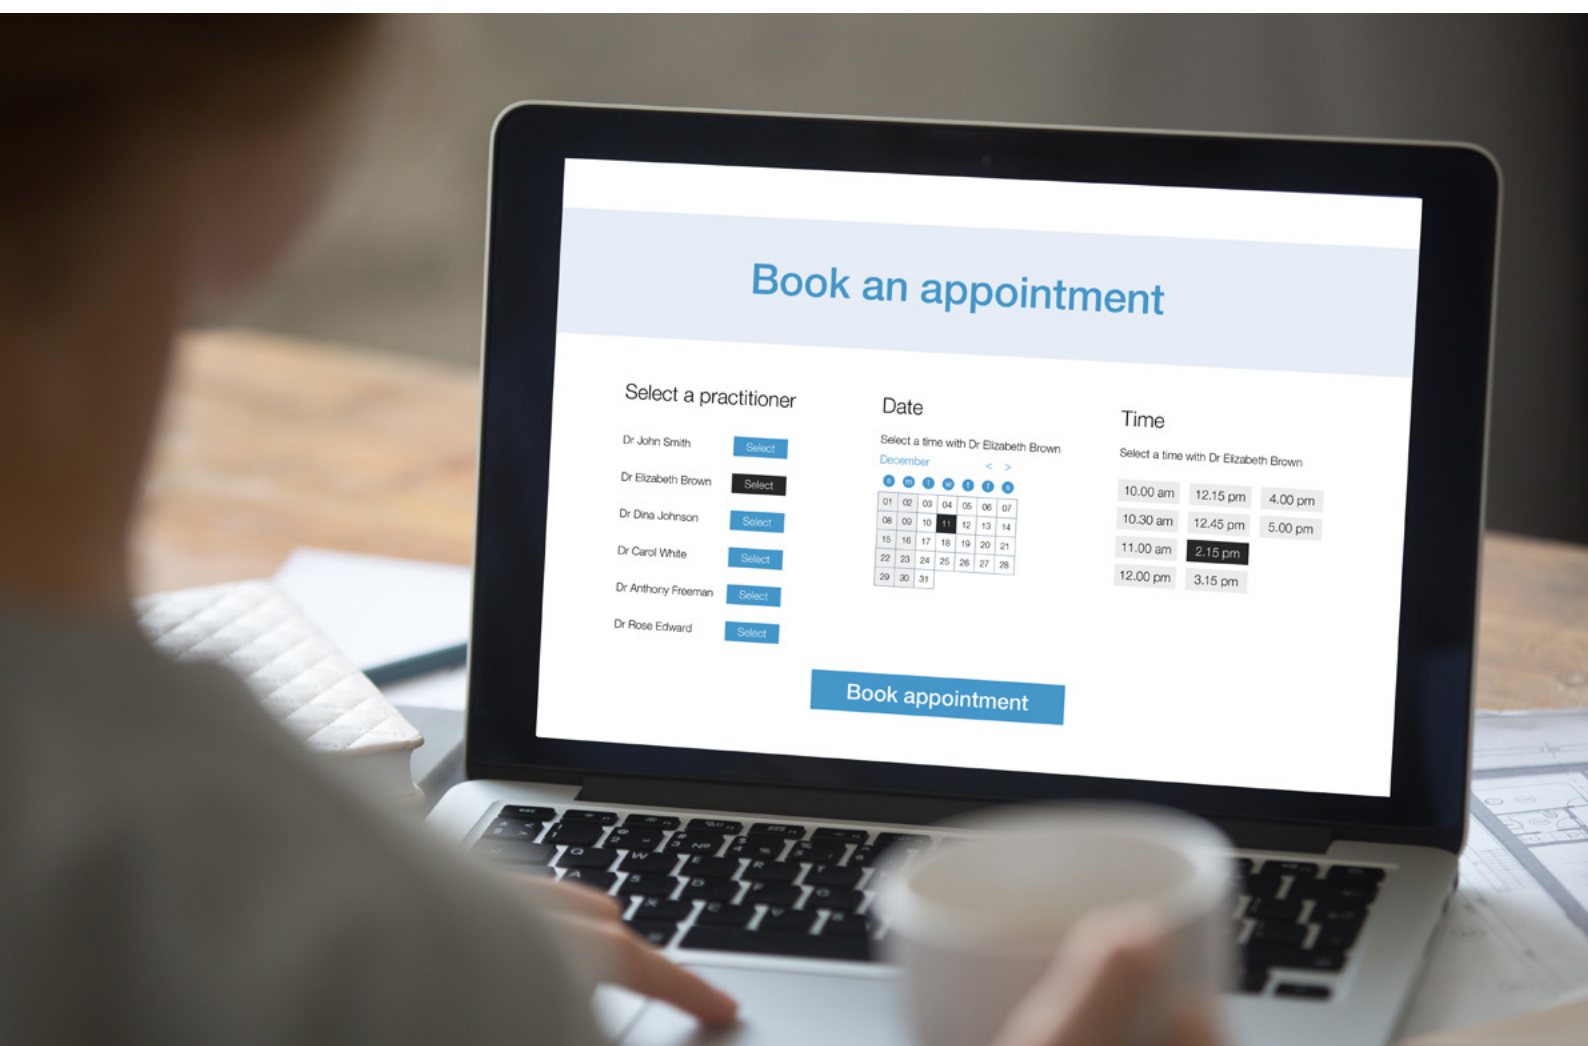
Book an appointment

Select a practitioner

Dr John Smith Select
Dr Elizabeth Brown Select
Dr Dina Johnson Select
Dr Carol White Select
Dr Anthony Freeman Select
Dr Rose Edward Select

Date

Select a time with Dr Elizabeth Brown

December < >

s m t w t f s

| 01 | 02 | 03 | 04 | 05 | 06 | 07 |
|---|---|---|---|---|---|---|
| 08 | 09 | 10 | 11 | 12 | 13 | 14 |
| 15 | 16 | 17 | 18 | 19 | 20 | 21 |
| 22 | 23 | 24 | 25 | 26 | 27 | 28 |
| 29 | 30 | 31 | | | | |

Time

Select a time with Dr Elizabeth Brown

| 10.00 am | 12.15 pm | 4.00 pm |
|---|---|---|
| 10.30 am | 12.45 pm | 5.00 pm |
| 11.00 am | 2.15 pm | |
| 12.00 pm | 3.15 pm | |

Book appointment